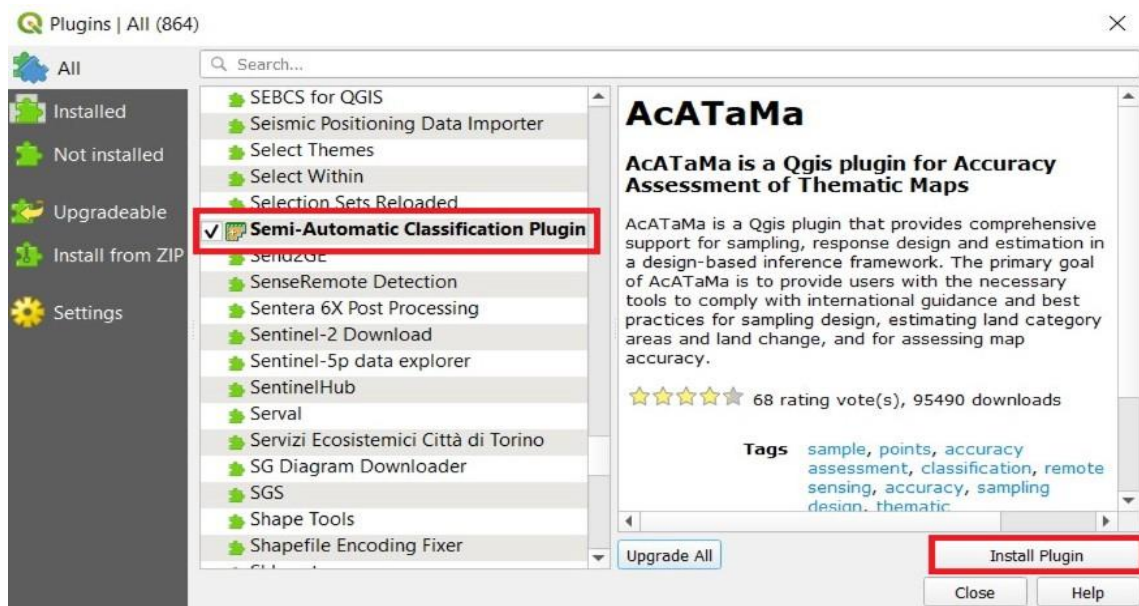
Plugins | All (864)

×

All

Installed

Not installed

Upgradeable

Install from ZIP

Settings

Search...

SEBCS for QGIS
Seismic Positioning Data Importer
Select Themes
Select Within
Selection Sets Reloaded
✓ Semi-Automatic Classification Plugin
Send2GE
SenseRemote Detection
Sentera 6X Post Processing
Sentinel-2 Download
Sentinel-5p data explorer
SentinelHub
Serval
Servizi Ecosistemici Città di Torino
SG Diagram Downloader
SGS
Shape Tools
Shapefile Encoding Fixer
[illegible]

AcATaMa

AcATaMa is a Qgis plugin for Accuracy Assessment of Thematic Maps

AcATaMa is a Qgis plugin that provides comprehensive support for sampling, response design and estimation in a design-based inference framework. The primary goal of AcATaMa is to provide users with the necessary tools to comply with international guidance and best practices for sampling design, estimating land category areas and land change, and for assessing map accuracy.

68 rating vote(s), 95490 downloads

Tags sample, points, accuracy assessment, classification, remote sensing, accuracy, sampling design, thematic

Upgrade All

Install Plugin

Close

Help